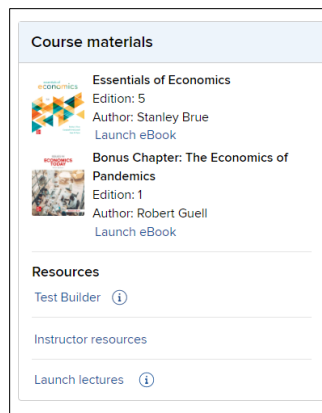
Course materials

economics

Essentials of Economics
Edition: 5
Author: Stanley Brue
Launch eBook

ECONOMICS TODAY

Bonus Chapter: The Economics of Pandemics
Edition: 1
Author: Robert Guell
Launch eBook

Resources

Test Builder ⓘ

Instructor resources

Launch lectures ⓘ